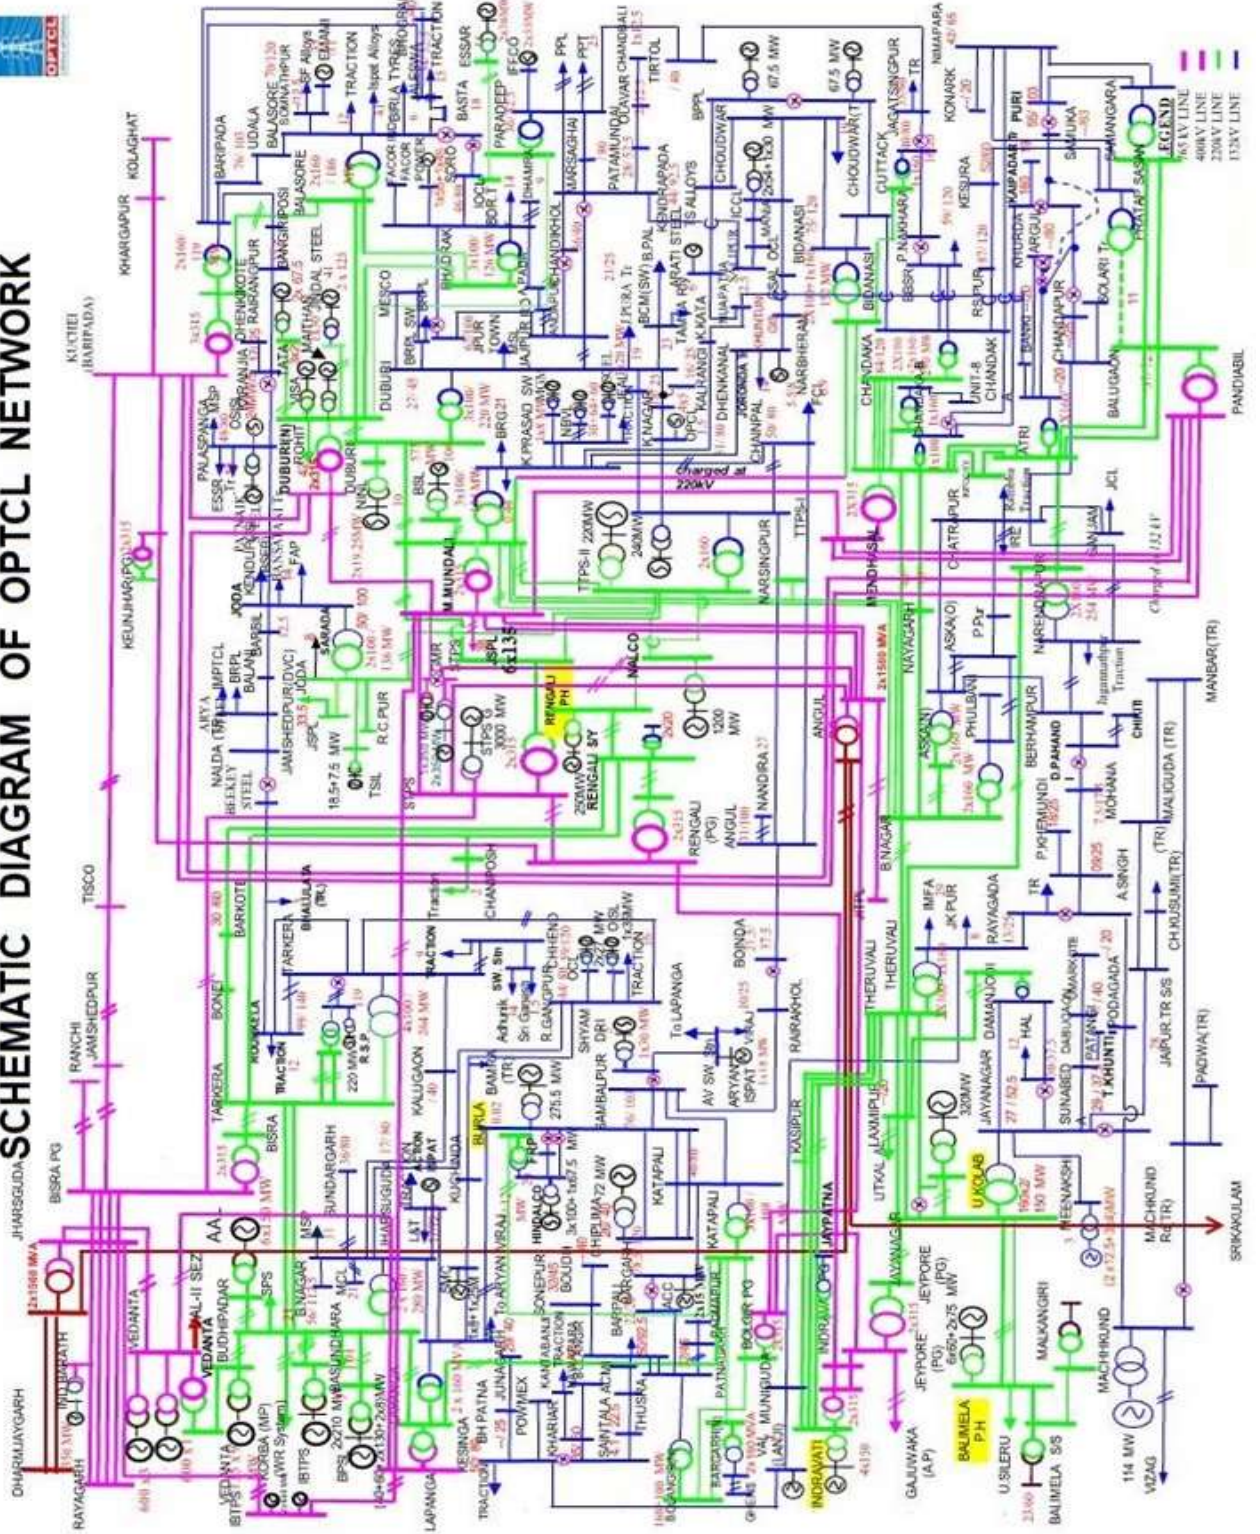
SCHEMATIC DIAGRAM OF OPTCL NETWORK

OPTCL

LEGEND
765 KV LINE
400KV LINE
220KV LINE
132KV LINE

DHARMJAYGARH
RAYAGARH
JHARSGUDA
BISRA PG
RANCHI
JAMSHEDPUR
TISCO
KEUNJHAR(PG)
KUCHEI (BARIPADA)
KHARGAPUR
KOLAGHAT
BARIPADA
UDALA
BALASORE
SOMNATHPUR
TRACTION
BIRLA TYRES
ESSAR
BASTA
PARADEEP
IFFCO
PPL
PPT
PATAMUNDAI
CHANDBALI
TIRTOL
BPPL
CHOUDWAR
CUTTACK
JAGATSINGPUR
TR
NIMAPARA
KONARK
PURI
SAMUKA
SAMANGARA
PRATAP SASAN
PANDIABIL
BALUGAON
SOLARI Tr
CHANDAKA
BIDANASI
NARSINGPUR
TTPS-I
TTPS-II 220MW
MERAMUNDALI
M.MUNDALI
DUBURI
MESCO
JODA
JAMSHEDPUR(DVC)
TSIL
R.C.PUR
STPS
RENGALI PH
RENGALI S/Y
NALCO
ANGUL
NANDIRA
CHAINPAL
DHENKANAL
KAMAKHYANAGAR
BARKOTE
TARKERA
BONDI
ROURKELA
TRACTION
R.S.P.
KALUGAON
BURLA
BAMRA
SAMBALPUR
SHYAM DRI
TO LAPANGA
BOINDA
RAIRAKHOL
KATAPALI
HINDALCO
CHIPLIMA
BARGARH
SONEPUR
BOUDH
BOLANGIR
BARPALI
KHARIAR
SAINTALA
THUSRA
JUNAGARH
POWMEX
BH PATNA
KESINGA
LAPANGA
VEDANTA
BUDHIPADAR
SPS
IBTPS
KORBA (MP)
BPS
BASUNDHARA
MCL
SUNDARGARH
JHARSUGUDA
INDRAVATI
JAYPATNA
KASIPUR
THERUVALI
UTKAL
LAXMIPUR
JAYANAGAR
JEYPORE
JEYPORE (PG)
GAJUWAKA (A.P)
BALIMELA P.H
BALIMELA S/S
U.SILERU
MALKANGIRI
MACHHKUND
VIZAG
114 MW
SRIKAKULAM
U.KOLAB
DAMANJODI
SUNABEDA
JAYANAGAR
T.KHUNTI
PODAGADA
JAPUR TR S/S
PADWA(TR)
RAYAGADA
JK PUR
IMFA
CH.KUSUMI(TR)
MALIGUDA (TR)
A.SINGH
MOHANA
BERHAMPUR
D.PAHAND
CHIKITI
MANBAR(TR)
NARENDRAPUR
ASKA
PHULBANI
NAYAGARH
MENDHASAL
CHATRAPUR
GANJAM
JCL
ATRI
CHANDAKA
KHURDA
BHANJANAGAR
B.NAGAR
Charged at 132 kV
Charged at 220kV
Jagannathpur Traction
2x1500 MVA
250MW
1200 MW
3000 MW
320MW
150 MW
67.5 MW